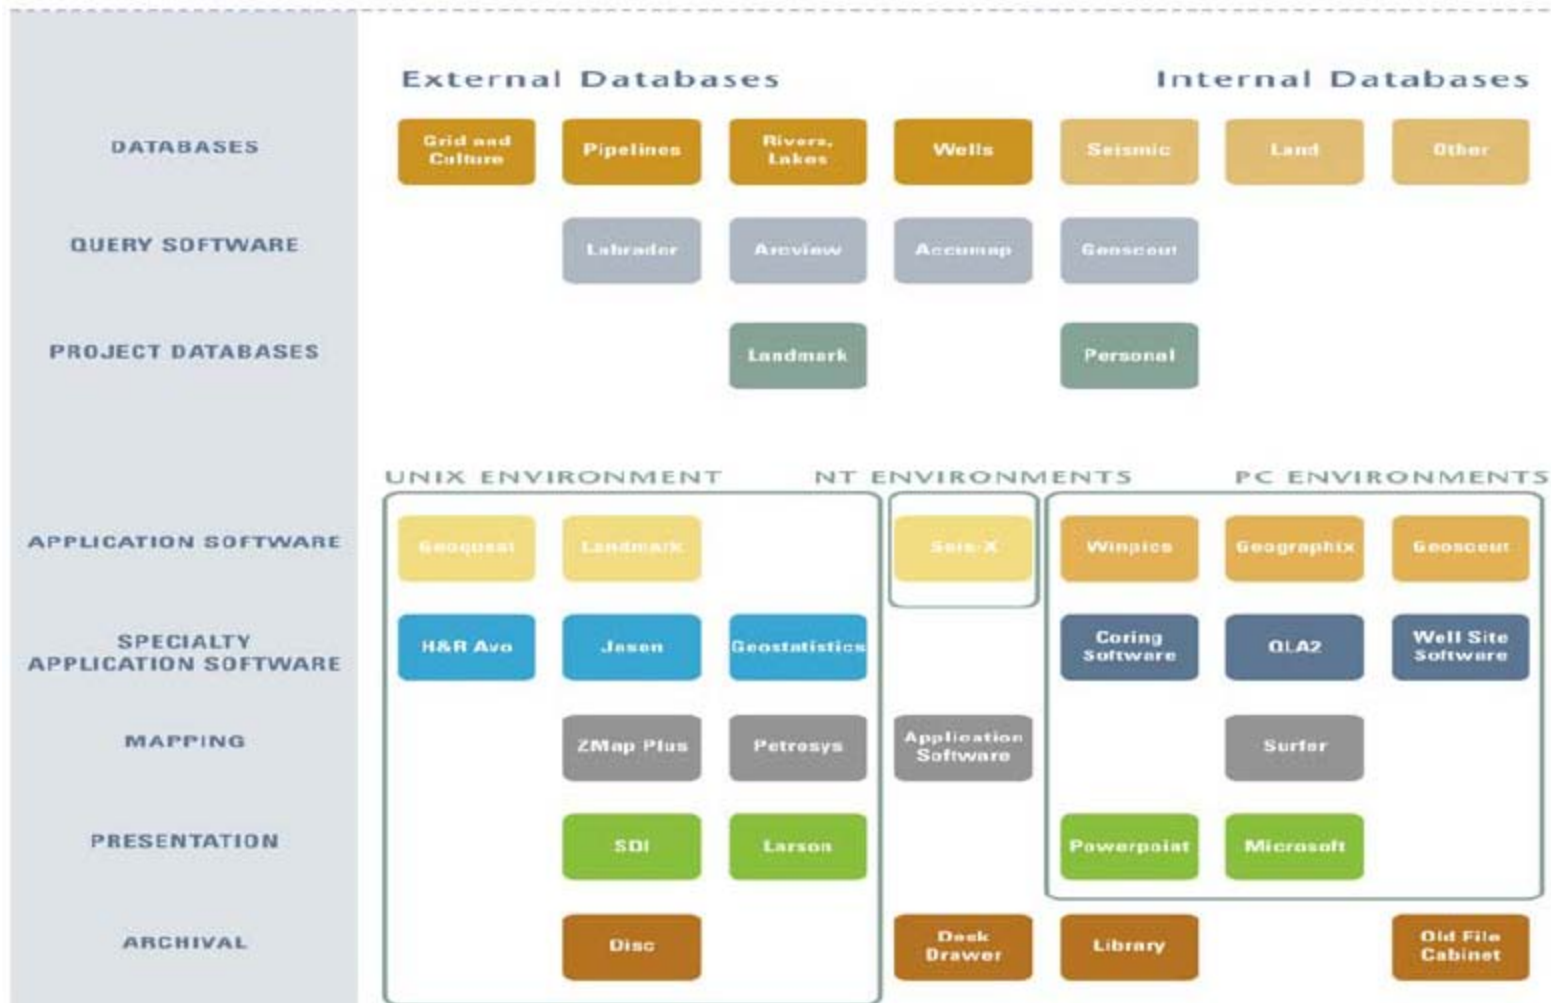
External Databases

Internal Databases

DATABASES

Grid and Culture

Pipelines

Rivers, Lakes

Wells

Seismic

Land

Other

QUERY SOFTWARE

Labrador

Arcview

Accumap

Geoscout

PROJECT DATABASES

Landmark

Personal

UNIX ENVIRONMENT

NT ENVIRONMENTS

PC ENVIRONMENTS

APPLICATION SOFTWARE

Geoquest

Landmark

Seis-X

Winpics

Geographix

Geoscout

SPECIALTY APPLICATION SOFTWARE

H&R Avo

Jason

Geostatistics

Coring Software

QLA2

Well Site Software

MAPPING

ZMap Plus

Petrosys

Application Software

Surfer

PRESENTATION

SDI

Larson

Powerpoint

Microsoft

ARCHIVAL

Disc

Desk Drawer

Library

Old File Cabinet